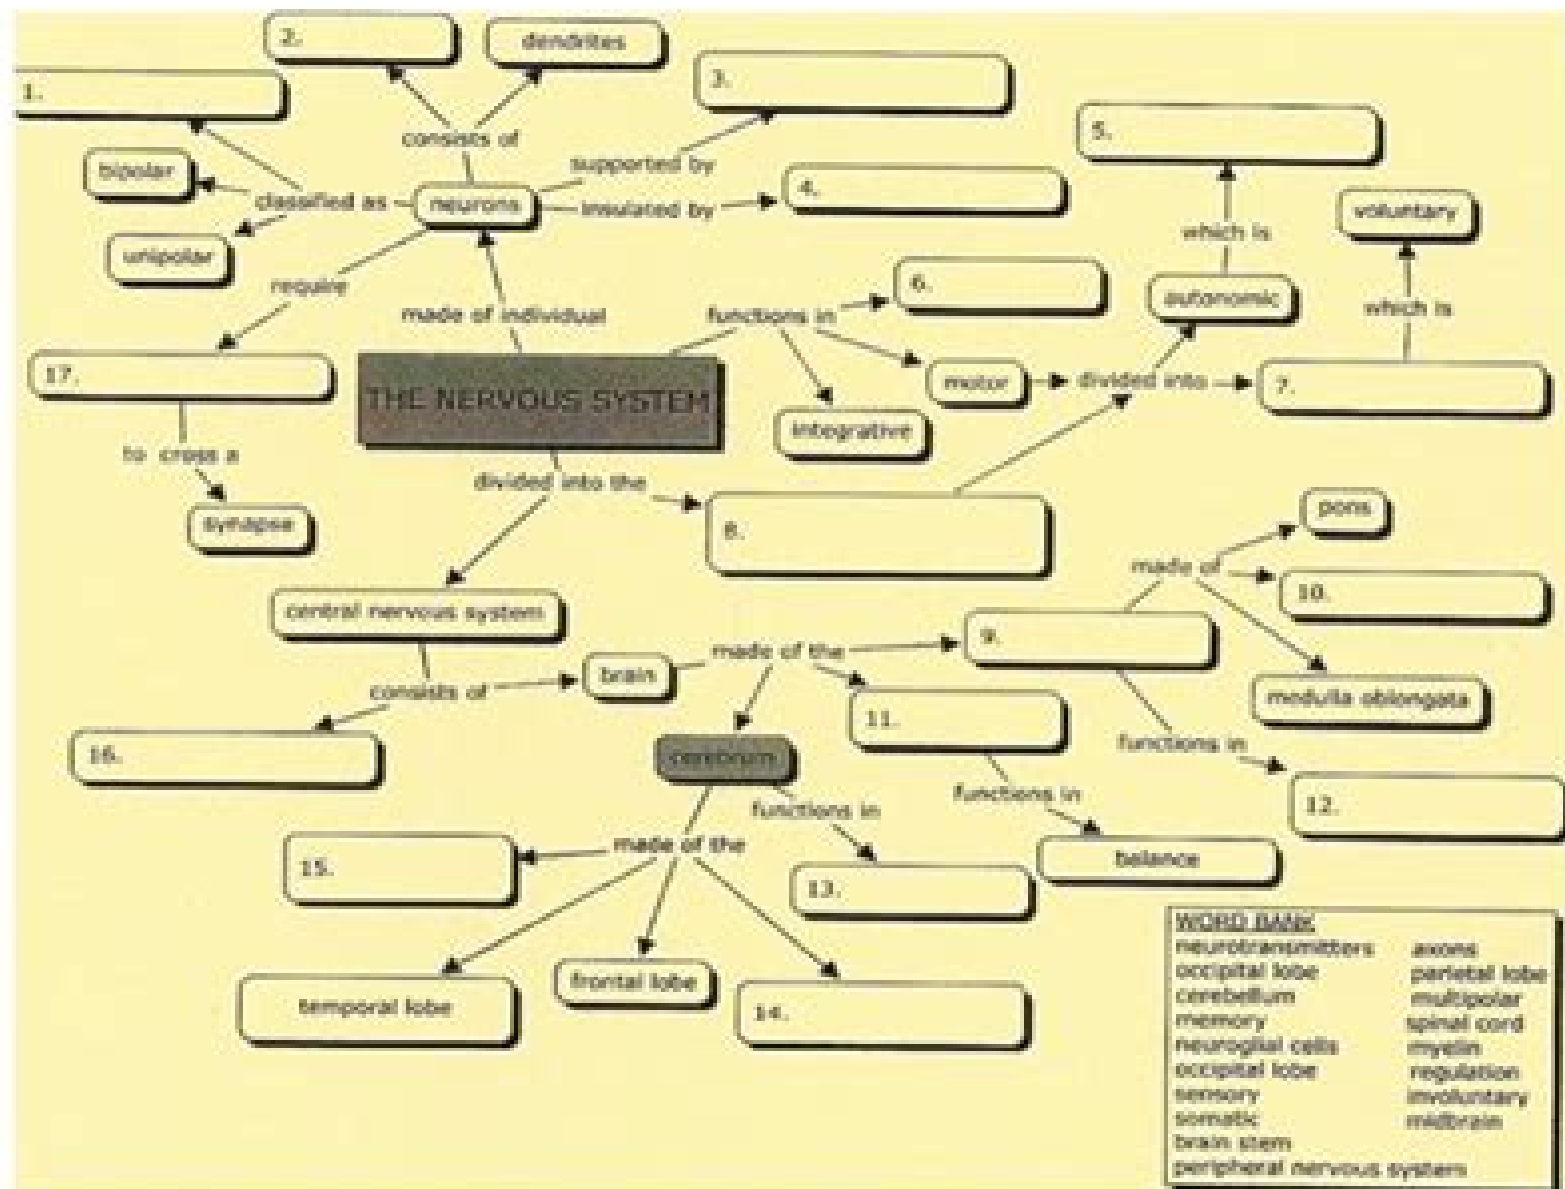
2.

dendrites

1.

3.

consists of

supported by

5.

bipolar

classified as

neurons

insulated by

4.

voluntary

which is

unipolar

require

6.

autonomic

which is

made of individual

functions in

17.

THE NERVOUS SYSTEM

motor

divided into

7.

integrative

to cross a

divided into the

synapse

8.

pons

made of

10.

central nervous system

9.

made of the

brain

consists of

medulla oblongata

11.

16.

functions in

cerebrum

12.

functions in

functions in

made of the

15.

balance

13.

WORD BANK
neurotransmitters
occipital lobe
cerebellum
memory
neuroglial cells
occipital lobe
sensory
somatic
brain stem
peripheral nervous system
axons
parietal lobe
multipolar
spinal cord
myelin
regulation
involuntary
midbrain

frontal lobe

temporal lobe

14.